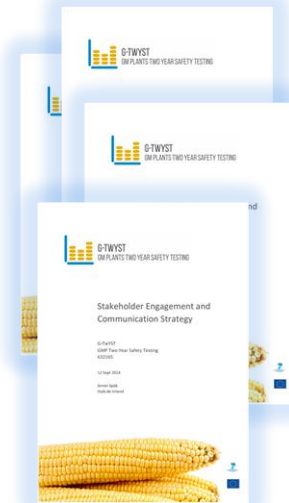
G-TWYST
GM PLANTS TWO YEAR SAFETY TESTING

G-TWYST
GM PLANTS TWO YEAR SAFETY TESTING

nd

G-TWYST
GM PLANTS TWO YEAR SAFETY TESTING

Stakeholder Engagement and Communication Strategy

G-TwYST
GMP Two Year Safety Testing
632165

12 Sept 2014

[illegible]
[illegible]